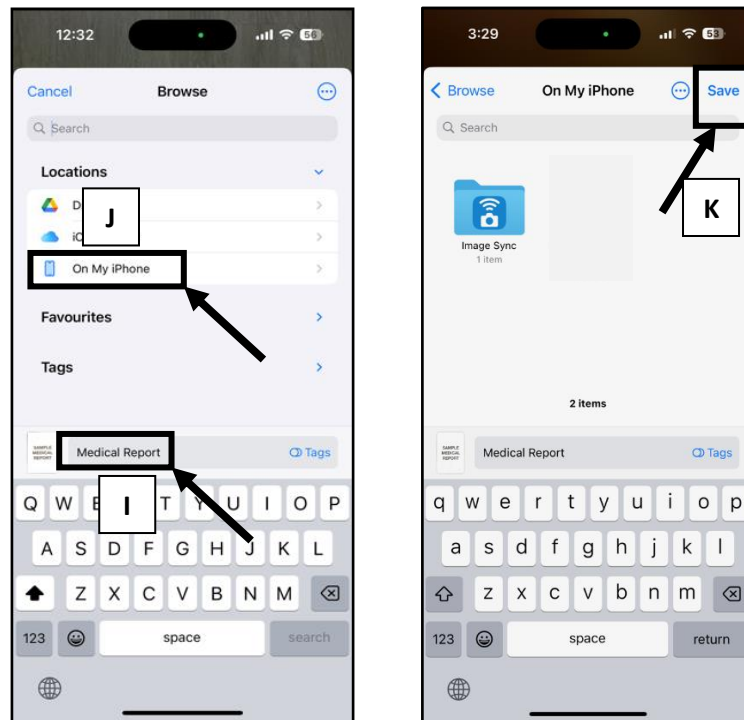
12:32

56

Cancel Browse

Search

Locations

D

J

iC

On My iPhone

Favourites

Tags

SAMPLE MEDICAL REPORT

Medical Report

Tags

Q W E R T Y U I O P

I

A S D F G H J K L

Z X C V B N M

123

space

search

3:29

53

Browse On My iPhone

Save

Search

K

Image Sync
1 item

2 items

SAMPLE MEDICAL REPORT

Medical Report

Tags

q w e r t y u i o p

a s d f g h j k l

z x c v b n m

123

space

return